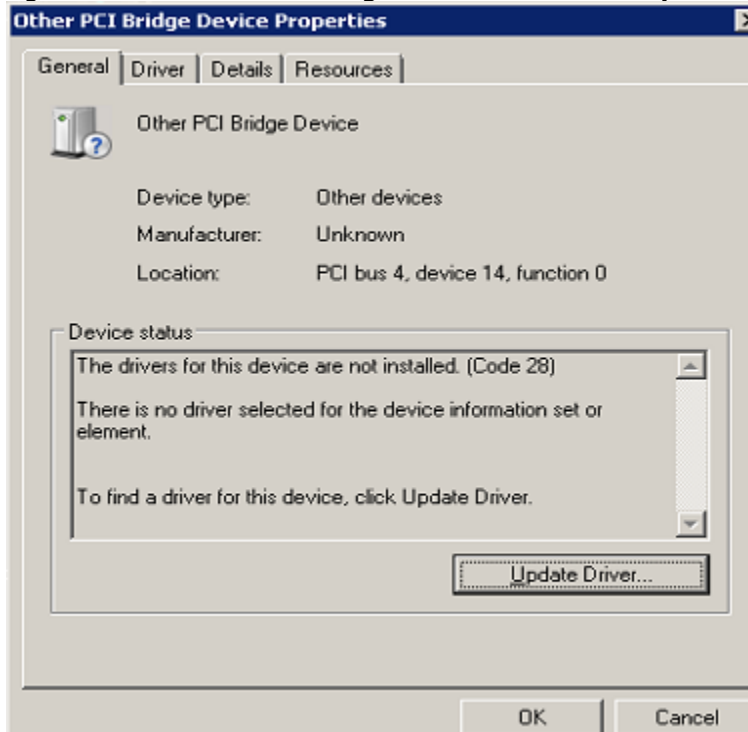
Other PCI Bridge Device Properties

General | Driver | Details | Resources

Other PCI Bridge Device

Device type: Other devices
Manufacturer: Unknown
Location: PCI bus 4, device 14, function 0

Device status

The drivers for this device are not installed. (Code 28)

There is no driver selected for the device information set or element.

To find a driver for this device, click Update Driver.

Update Driver...

OK
Cancel